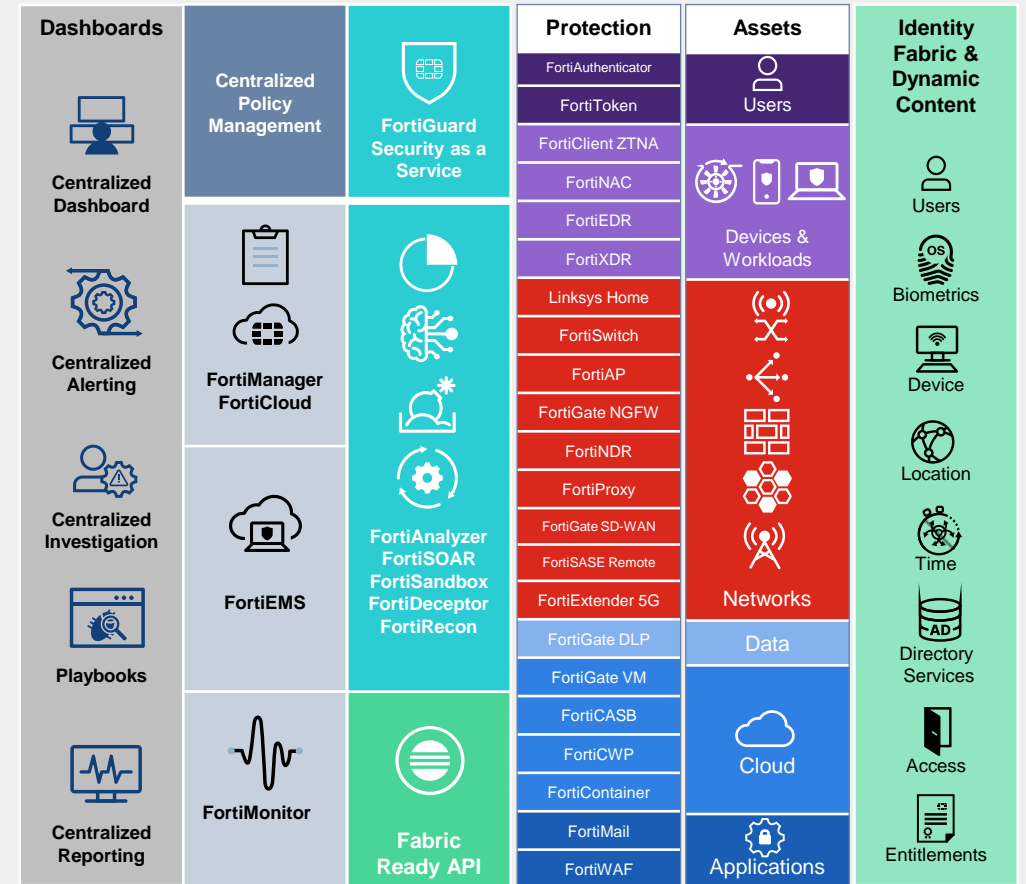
Dashboards

Centralized Dashboard

Centralized Alerting

Centralized Investigation

Playbooks

Centralized Reporting

Centralized Policy Management

FortiManager FortiCloud

FortiEMS

FortiMonitor

FortiGuard Security as a Service

FortiAnalyzer FortiSOAR FortiSandbox FortiDeceptor FortiRecon

Fabric Ready API

| Protection |
|---|
| FortiAuthenticator |
| FortiToken |
| FortiClient ZTNA |
| FortiNAC |
| FortiEDR |
| FortiXDR |
| Linksys Home |
| FortiSwitch |
| FortiAP |
| FortiGate NGFW |
| FortiNDR |
| FortiProxy |
| FortiGate SD-WAN |
| FortiSASE Remote |
| FortiExtender 5G |
| FortiGate DLP |
| FortiGate VM |
| FortiCASB |
| FortiCWP |
| FortiContainer |
| FortiMail |
| FortiWAF |

Assets

Users

Devices & Workloads

Networks

Data

Cloud

Applications

Identity Fabric & Dynamic Content

Users

OS

Biometrics

Device

Location

Time

AD

Directory Services

Access

Entitlements